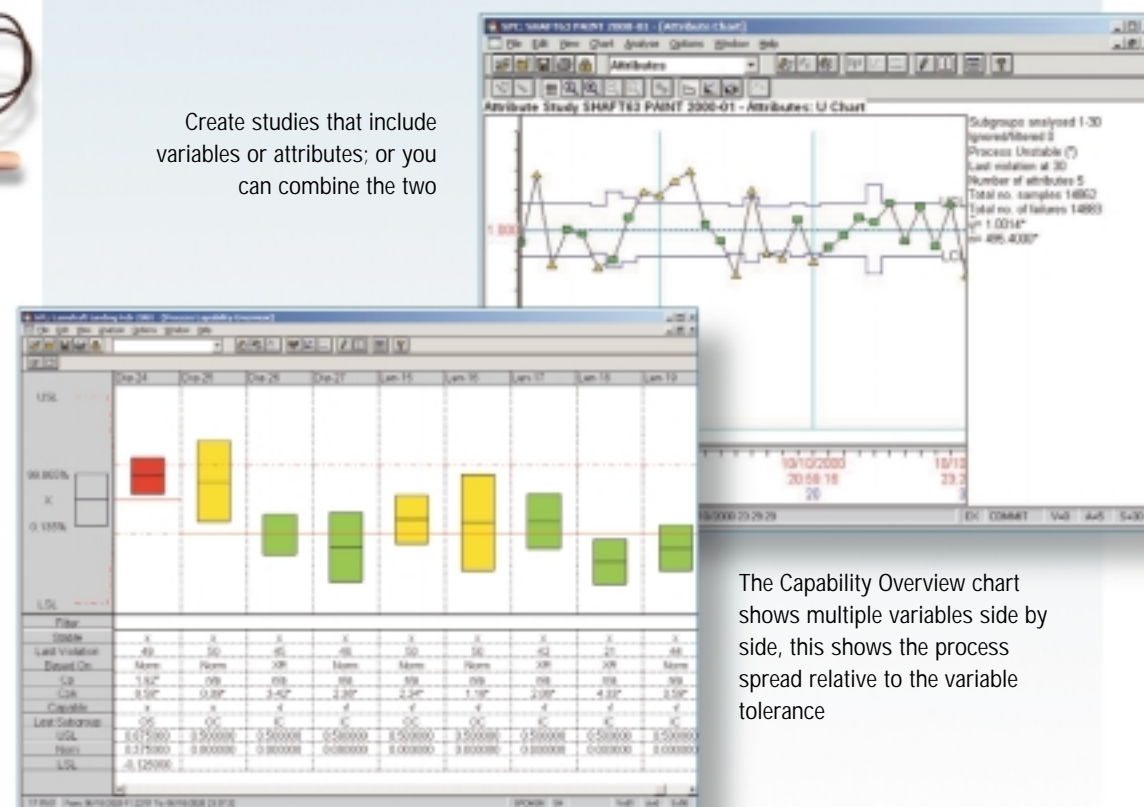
Create studies that include variables or attributes; or you can combine the two

SPC: SHAFT63 PAINT 2000-01 - [Attributes chart]

File Edit View Chart Analyse Options Window Help

Attributes

Attribute Study SHAFT63 PAINT 2000-01 - Attributes: U Chart

Subgroups analysed 1-30
Ignored/filtered 0
Process Unstable (*)
Last violation at 30
Number of attributes 5
Total no. samples 14862
Total no. of failures 14883
u* 1.0014*
n= 495.4000*

1.000

LSL

10/10/2000
20:58:18
20

10/10
23:3

10/2000 23:29:29

EX COMMIT

The Capability Overview chart shows multiple variables side by side, this shows the process spread relative to the variable tolerance

| | Dec 24 | Dec 25 | Dec 26 | Dec 27 | Jan 15 | Jan 16 | Jan 17 | Jan 18 | Jan 19 |
|---|---|---|---|---|---|---|---|---|---|
| Filter | | | | | | | | | |
| Stable | x | x | x | x | x | x | x | x | x |
| Last Violation | 49 | 50 | 45 | 45 | 50 | 50 | 42 | 21 | 44 |
| Based On | Norm | Norm | XR | Norm | Norm | Norm | XR | XR | Norm |
| Cp | 1.62* | (W) | (W) | (W) | (W) | (W) | (W) | (W) | (W) |
| CpK | 0.59* | 0.89* | 3.42* | 2.38* | 2.24* | 1.10* | 2.09* | 4.33* | 2.59* |
| Capable | x | x | √ | √ | √ | √ | √ | √ | √ |
| Last Subgroup | OS | OC | IC | IC | OC | OC | IC | IC | IC |
| USL | 0.875000 | 3.500000 | 0.500000 | 0.500000 | 0.500000 | 3.500000 | 0.500000 | 0.500000 | 0.500000 |
| Nom | 0.375000 | 0.000000 | 0.000000 | 0.000000 | 0.000000 | 0.000000 | 0.000000 | 0.000000 | 0.000000 |
| LSL | -0.125000 | | | | | | | | |

USL
99.865%
X
0.135%
LSL